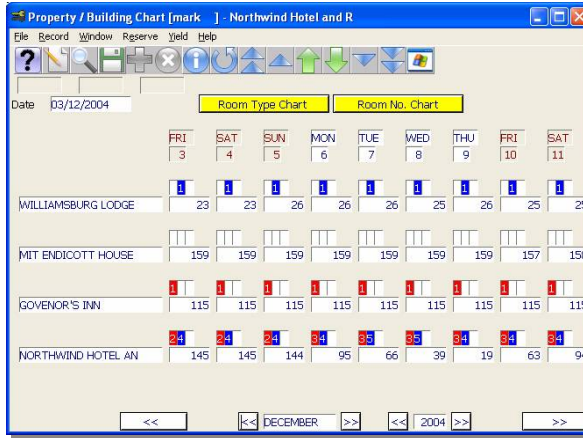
Property / Building Chart [mark ] - Northwind Hotel and R

File Record Window Reserve Yield Help

Date 03/12/2004

Room Type Chart

Room No. Chart

| | FRI 3 | SAT 4 | SUN 5 | MON 6 | TUE 7 | WED 8 | THU 9 | FRI 10 | SAT 11 |
|---|---|---|---|---|---|---|---|---|---|
| | 1 | 1 | 1 | 1 | 1 | 1 | 1 | 1 | 1 |
| WILLIAMSBURG LODGE | 23 | 23 | 26 | 26 | 26 | 25 | 26 | 25 | 25 |
| MIT ENDICOTT HOUSE | 159 | 159 | 159 | 159 | 159 | 159 | 159 | 157 | 158 |
| | 1 | 1 | 1 | 1 | 1 | 1 | 1 | 1 | 1 |
| GOVENOR'S INN | 115 | 115 | 115 | 115 | 115 | 115 | 115 | 115 | 115 |
| | 2 4 | 2 4 | 2 4 | 3 4 | 3 5 | 3 5 | 3 4 | 3 4 | 3 4 |
| NORTHWIND HOTEL AN | 145 | 145 | 144 | 95 | 66 | 39 | 19 | 63 | 94 |

<< |<< DECEMBER >>| << 2004 >> >>